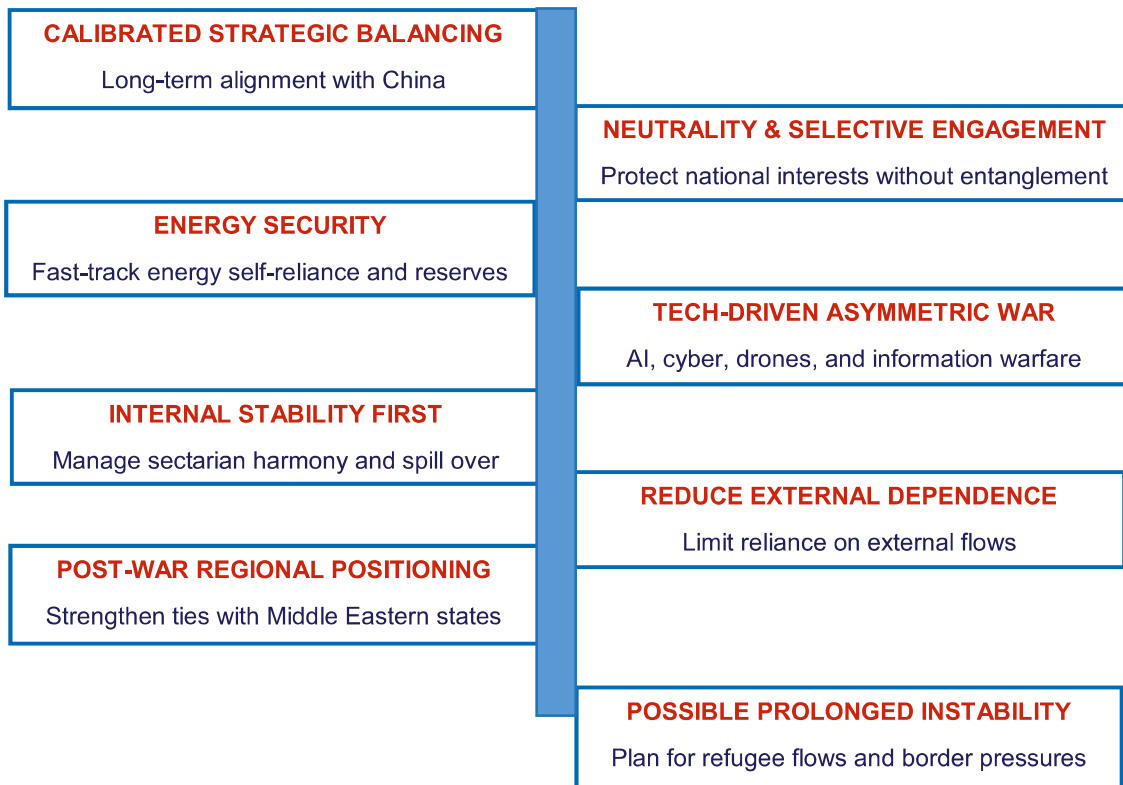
CALIBRATED STRATEGIC BALANCING
Long-term alignment with China

NEUTRALITY & SELECTIVE ENGAGEMENT
Protect national interests without entanglement

ENERGY SECURITY
Fast-track energy self-reliance and reserves

TECH-DRIVEN ASYMMETRIC WAR
AI, cyber, drones, and information warfare

INTERNAL STABILITY FIRST
Manage sectarian harmony and spill over

REDUCE EXTERNAL DEPENDENCE
Limit reliance on external flows

POST-WAR REGIONAL POSITIONING
Strengthen ties with Middle Eastern states

POSSIBLE PROLONGED INSTABILITY
Plan for refugee flows and border pressures